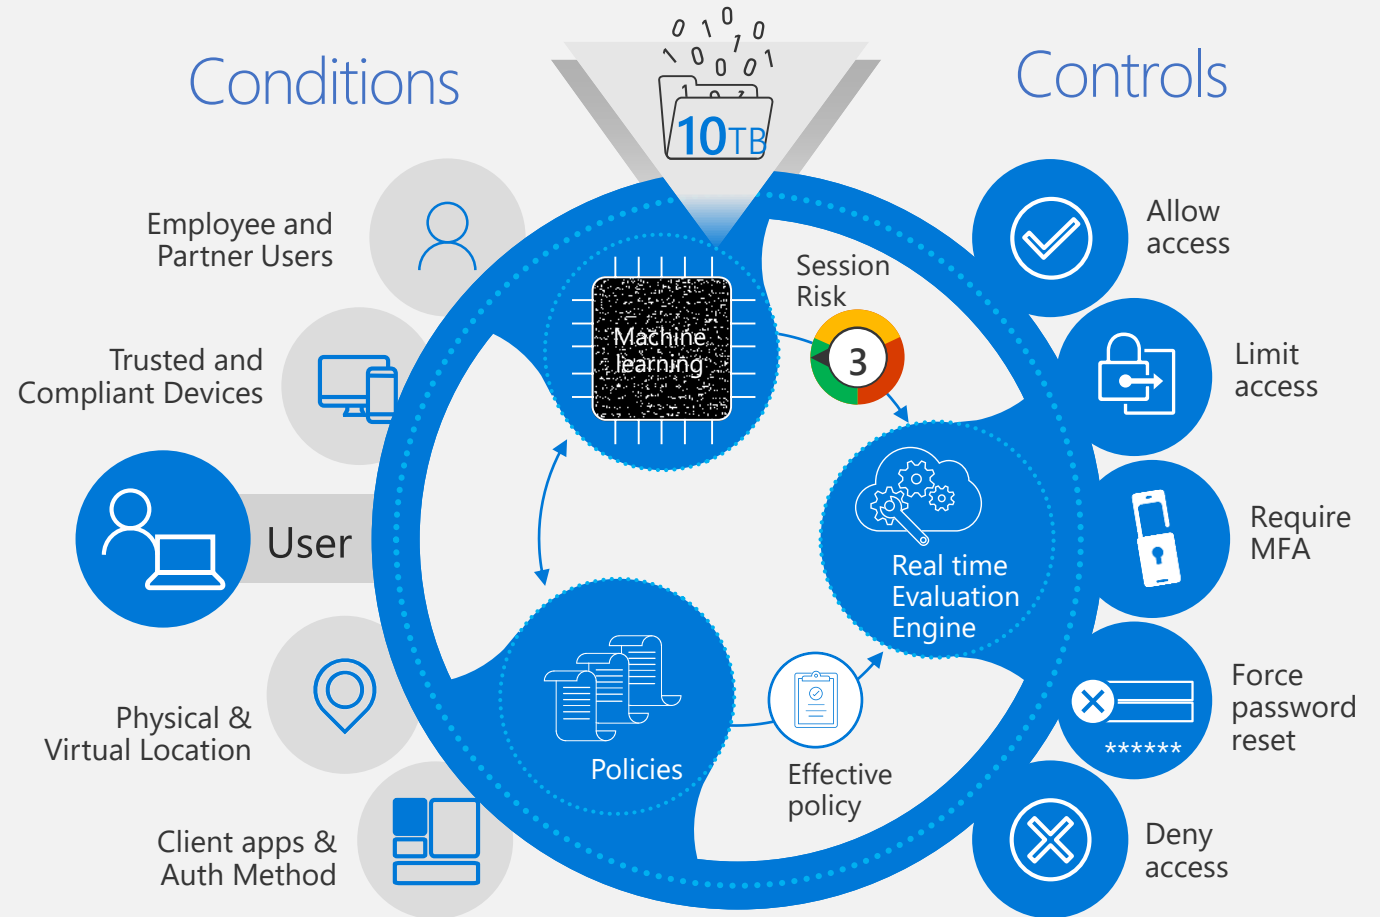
Conditions

Controls

0 1 0 0
1 0 1 0
1 0 0 0 1
10TB

Employee and Partner Users

Trusted and Compliant Devices

User

Physical & Virtual Location

Client apps & Auth Method

Machine learning

Session Risk

3

Real time Evaluation Engine

Policies

Effective policy

Allow access

Limit access

Require MFA

Force password reset

******

Deny access